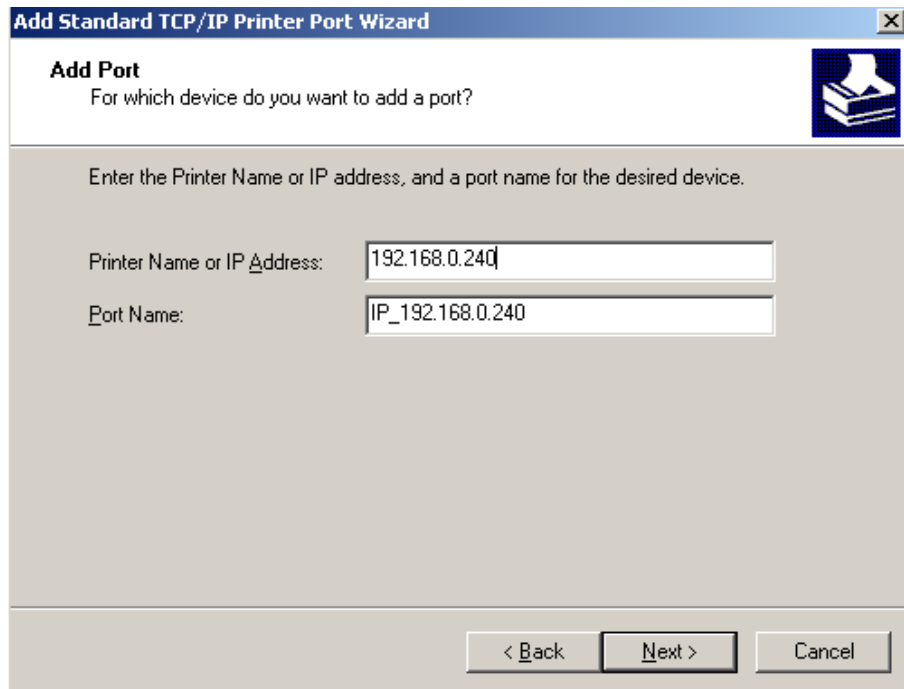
Add Standard TCP/IP Printer Port Wizard

Add Port
For which device do you want to add a port?

Enter the Printer Name or IP address, and a port name for the desired device.

Printer Name or IP Address: 192.168.0.240

Port Name: IP_192.168.0.240

< Back Next > Cancel